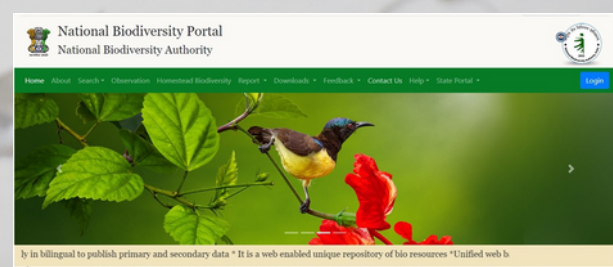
National Biodiversity Portal
National Biodiversity Authority

Home About Search ▾ Observation Homestead Biodiversity Report ▾ Downloads ▾ Feedback ▾ Contact Us Help ▾ State Portal ▾ Login

ly in bilingual to publish primary and secondary data * It is a web enabled unique repository of bio resources *Unified web b